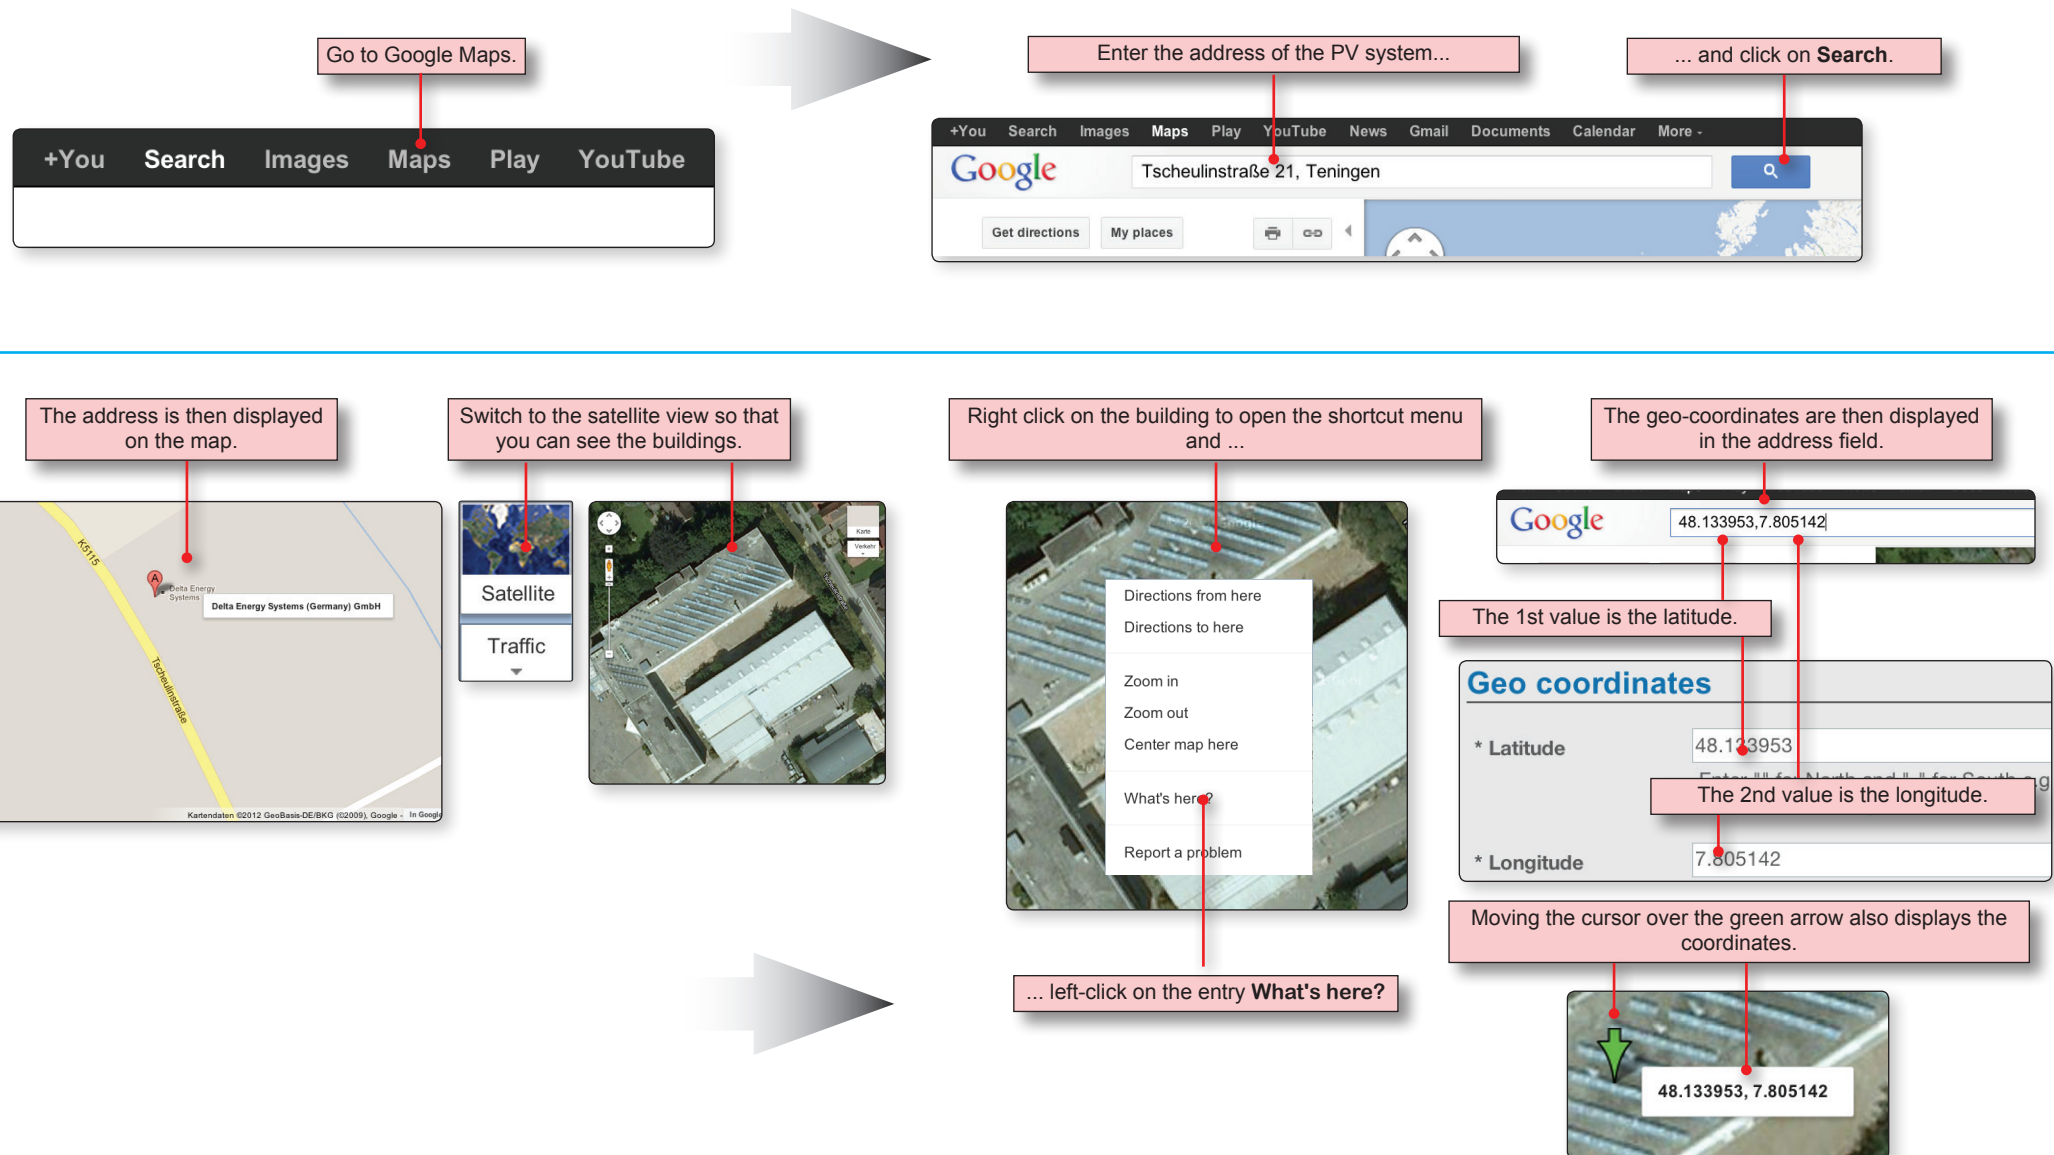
Go to Google Maps.

+You Search Images Maps Play YouTube

Enter the address of the PV system...

... and click on **Search**.

+You Search Images Maps Play YouTube News Gmail Documents Calendar More -

Google Tscheulinstraße 21, Teningen

Get directions My places

The address is then displayed on the map.

K5115

Delta Energy Systems

Delta Energy Systems (Germany) GmbH

Tscheulinstraße

Kartendaten ©2012 GeoBasis-DE/BKG (©2009), Google - In Google

Switch to the satellite view so that you can see the buildings.

Satellite

Traffic

Karte

Verkehr

Right click on the building to open the shortcut menu and ...

Directions from here

Directions to here

Zoom in

Zoom out

Center map here

What's here?

Report a problem

... left-click on the entry **What's here?**

The geo-coordinates are then displayed in the address field.

Google 48.133953,7.805142

The 1st value is the latitude.

Geo coordinates

* Latitude 48.133953

The 2nd value is the longitude.

* Longitude 7.805142

Moving the cursor over the green arrow also displays the coordinates.

48.133953, 7.805142